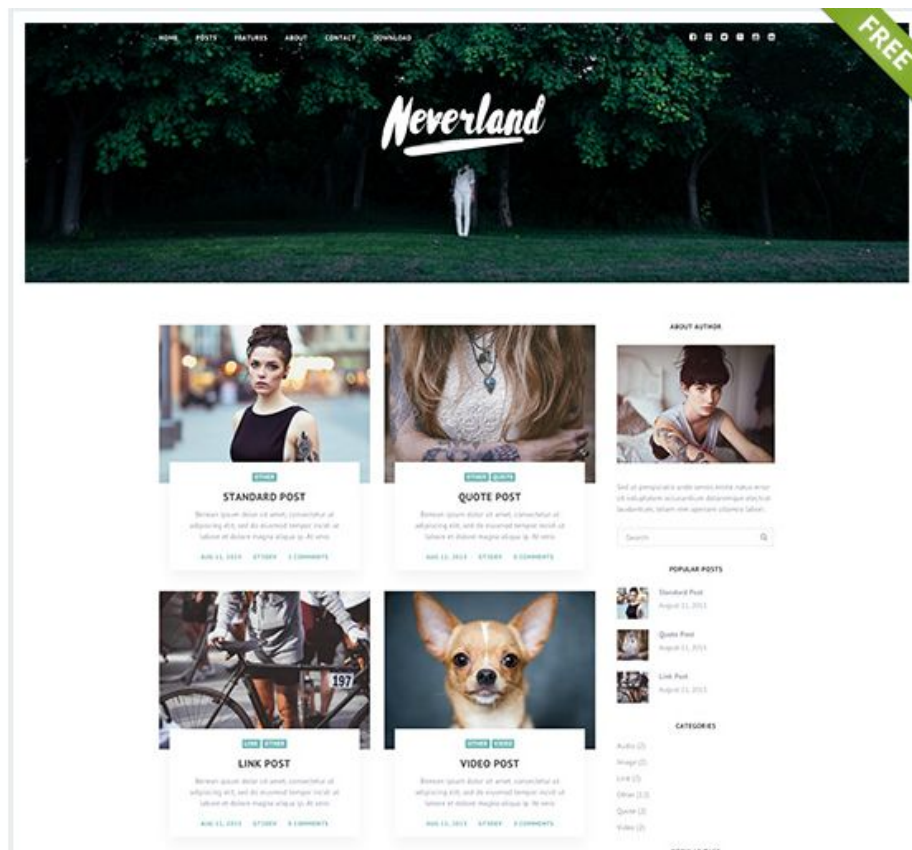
HOME POSTS FEATURES ABOUT CONTACT DOWNLOAD

FREE

Neverland

OTHER

STANDARD POST

Benean ipsum dolor sit amet, consectetur at adipiscing elit, sed do eiusmod tempor incidi at labore et dolore magna aliqua ip. At vero.

AUG 11, 2015 OTHER 2 COMMENTS

OTHER QUOTE

QUOTE POST

Benean ipsum dolor sit amet, consectetur at adipiscing elit, sed do eiusmod tempor incidi at labore et dolore magna aliqua ip. At vero.

AUG 11, 2015 OTHER 0 COMMENTS

ABOUT AUTHOR

Sed ut perspiciatis unde omnis iste natus error sit voluptatem accusantium doloremque etectiol laudantium, totam rem aperiam ctiomeo labor.

Search

POPULAR POSTS

Standard Post
August 11, 2015

Quote Post
August 11, 2015

Link Post
August 11, 2015

197

LINK OTHER

LINK POST

Benean ipsum dolor sit amet, consectetur at adipiscing elit, sed do eiusmod tempor incidi at labore et dolore magna aliqua ip. At vero.

AUG 11, 2015 OTHER 0 COMMENTS

OTHER VIDEO

VIDEO POST

Benean ipsum dolor sit amet, consectetur at adipiscing elit, sed do eiusmod tempor incidi at labore et dolore magna aliqua ip. At vero.

AUG 11, 2015 OTHER 0 COMMENTS

CATEGORIES

Audio (2)
Image (2)
Link (2)
Other (11)
Quote (2)
Video (2)